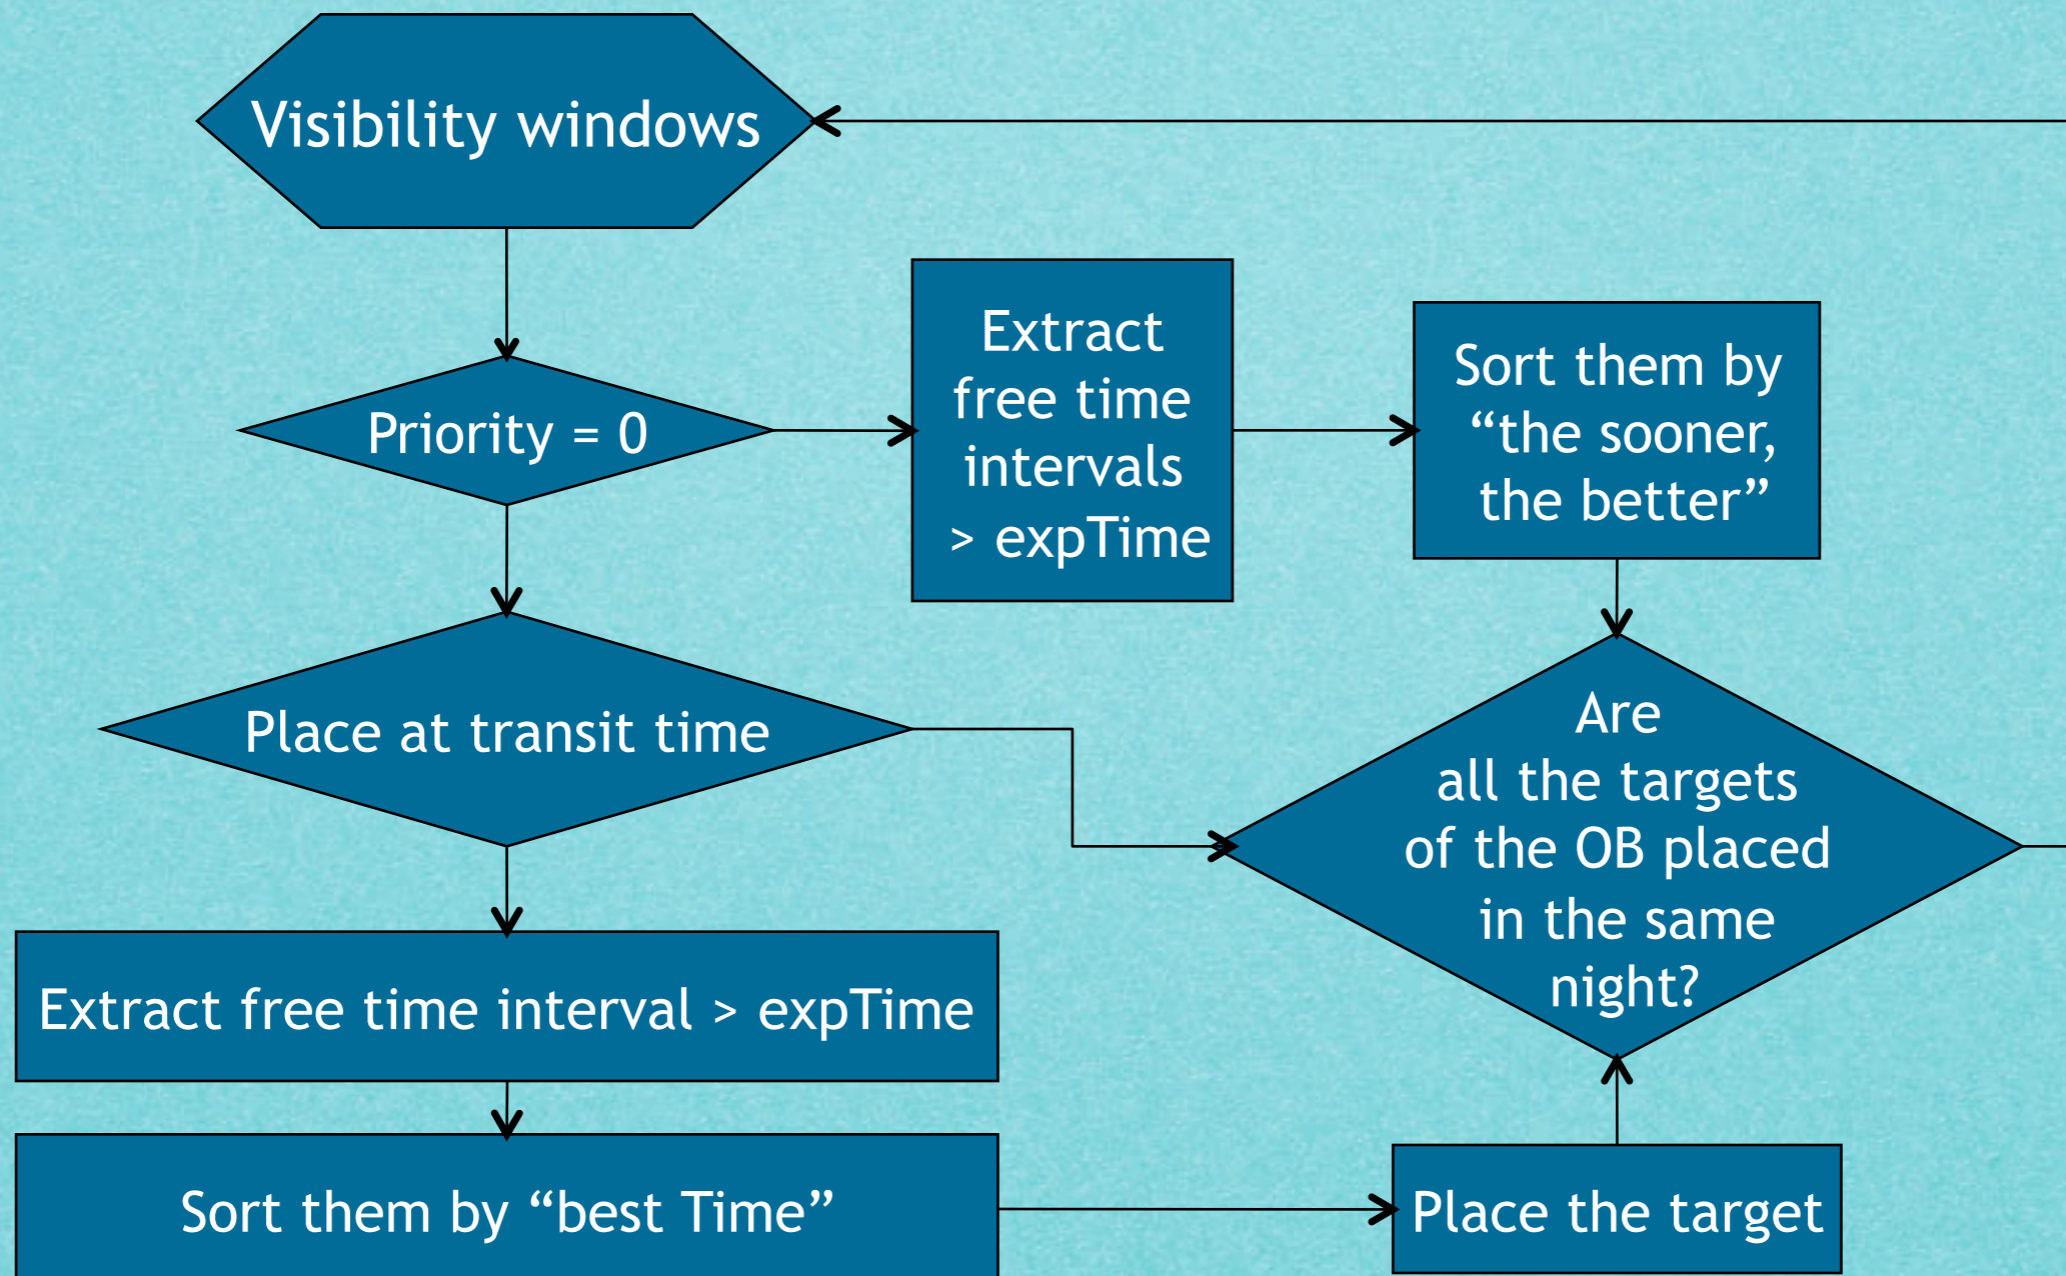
Visibility windows

Priority = 0

Extract free time intervals > expTime

Sort them by “the sooner, the better”

Place at transit time

Are all the targets of the OB placed in the same night?

Extract free time interval > expTime

Sort them by “best Time”

Place the target